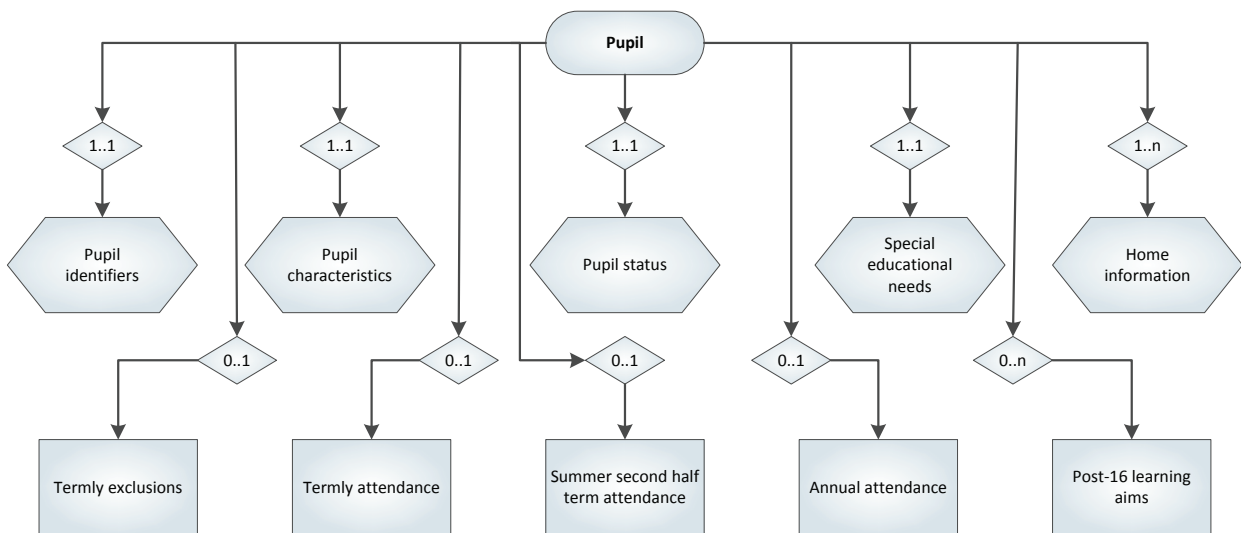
Pupil

1..1

Pupil identifiers

1..1

Pupil characteristics

1..1

Pupil status

1..1

Special educational needs

1..n

Home information

0..1

Termly exclusions

0..1

Termly attendance

0..1

Summer second half term attendance

0..1

Annual attendance

0..n

Post-16 learning aims